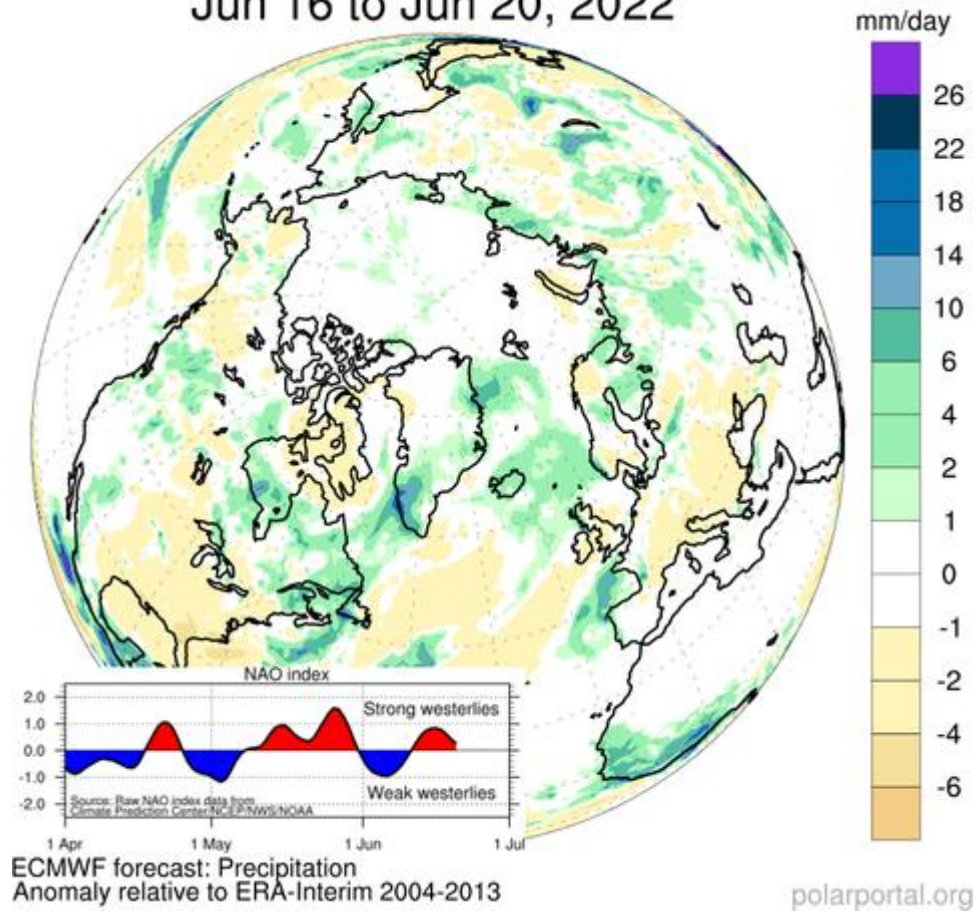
Jun 16 to Jun 20, 2022

mm/day
26
22
18
14
10
6
4
2
1
0
-1
-2
-4
-6

NAO index
2.0
1.0
0.0
-1.0
-2.0
Strong westerlies
Weak westerlies
Source: Raw NAO index data from Climate Prediction Center/NCEP/NWS/NOAA
1 Apr
1 May
1 Jun
1 Jul

ECMWF forecast: Precipitation
Anomaly relative to ERA-Interim 2004-2013

polarportal.org